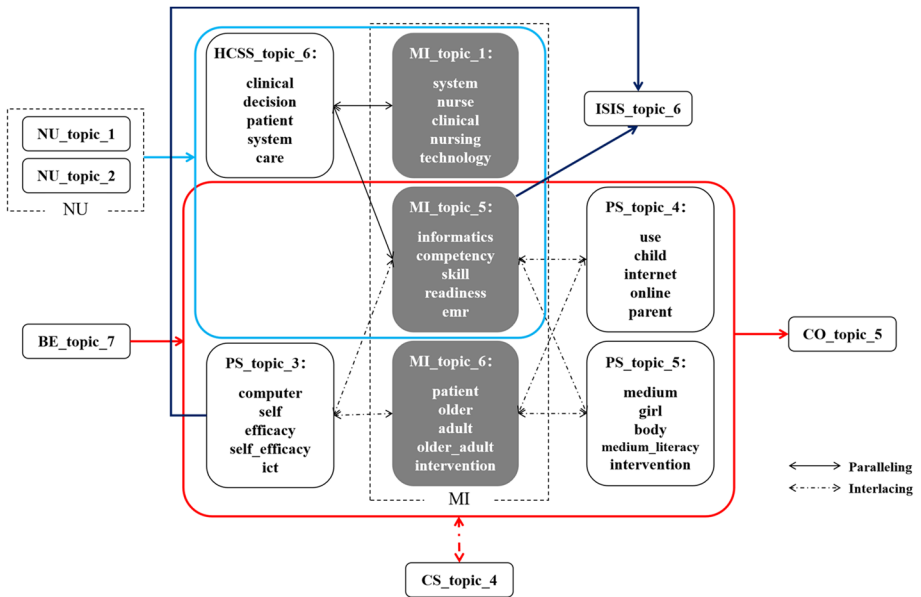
NU_topic_1
NU_topic_2
NU

HCSS_topic_6:
clinical
decision
patient
system
care

MI_topic_1:
system
nurse
clinical
nursing
technology

ISIS_topic_6

MI_topic_5:
informatics
competency
skill
readiness
emr

PS_topic_4:
use
child
internet
online
parent

BE_topic_7

CO_topic_5

PS_topic_3:
computer
self
efficacy
self_efficacy
ict

MI_topic_6:
patient
older
adult
older_adult
intervention

PS_topic_5:
medium
girl
body
medium_literacy
intervention

Paralleling
Interlacing

MI

CS_topic_4